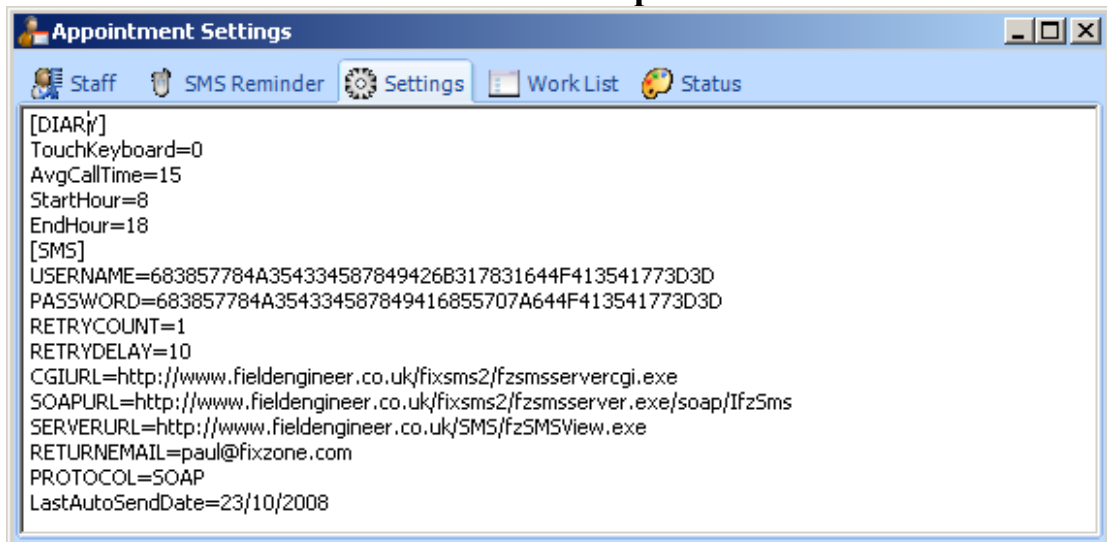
Appointment Settings

Staff SMS Reminder Settings Work List Status

[DIARY]
TouchKeyboard=0
AvgCallTime=15
StartHour=8
EndHour=18
[SMS]
USERNAME=683857784A354334587849426B317831644F413541773D3D
PASSWORD=683857784A3543345878494168557O7A644F413541773D3D
RETRYCOUNT=1
RETRYDELAY=10
CGIURL=http://www.fieldengineer.co.uk/fixsms2/fzsmsservercgi.exe
SOAPURL=http://www.fieldengineer.co.uk/fixsms2/fzsmsserver.exe/soap/IfzSms
SERVERURL=http://www.fieldengineer.co.uk/SMS/fzSMSView.exe
RETURNEMAIL=paul@fixzone.com
PROTOCOL=SOAP
LastAutoSendDate=23/10/2008